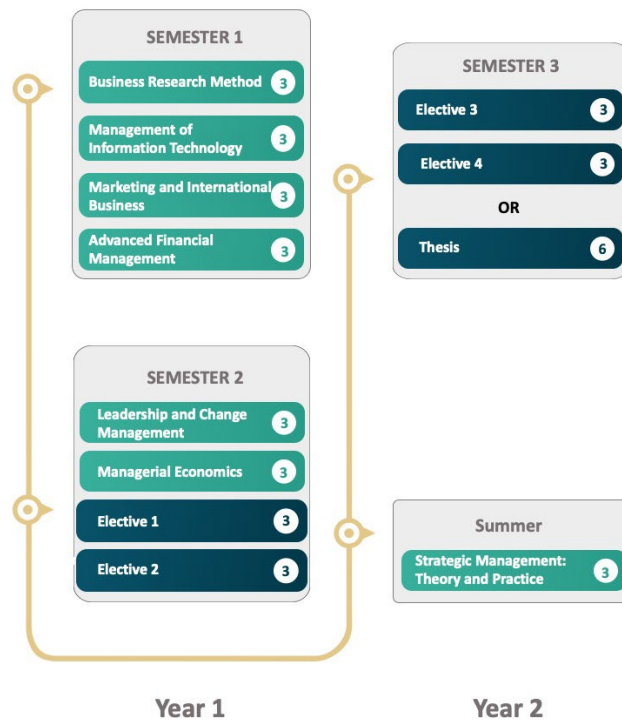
SEMESTER 1

Business Research Method 3

Management of Information Technology 3

Marketing and International Business 3

Advanced Financial Management 3

SEMESTER 3

Elective 3 3

Elective 4 3

OR

Thesis 6

SEMESTER 2

Leadership and Change Management 3

Managerial Economics 3

Elective 1 3

Elective 2 3

Summer

Strategic Management: Theory and Practice 3

Year 1

Year 2